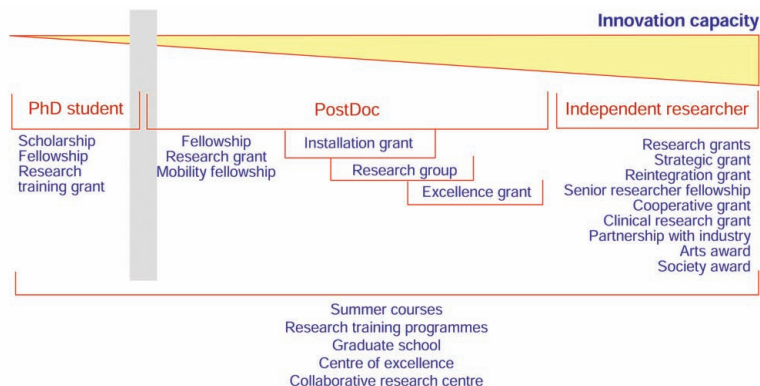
Innovation capacity

PhD student

Scholarship
Fellowship
Research training grant

PostDoc

Fellowship
Research grant
Mobility fellowship

Installation grant

Research group

Excellence grant

Independent researcher

Research grants
Strategic grant
Reintegration grant
Senior researcher fellowship
Cooperative grant
Clinical research grant
Partnership with industry
Arts award
Society award

Summer courses
Research training programmes
Graduate school
Centre of excellence
Collaborative research centre